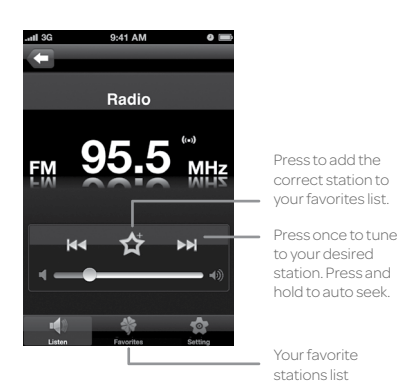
3G 9:41 AM

Radio

FM 95.5 MHz

Listen Favorites Setting

Press to add the correct station to your favorites list.

Press once to tune to your desired station. Press and hold to auto seek.

Your favorite stations list